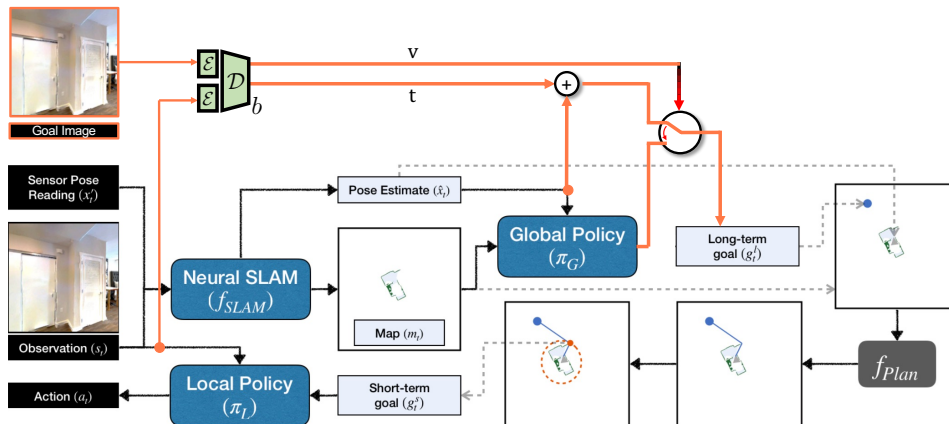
Goal Image

$\mathcal{E}$

$\mathcal{E}$

$\mathcal{D}$

$b$

v

t

+

Sensor Pose Reading ($x_t'$)

Pose Estimate ($\hat{x}_t$)

Global Policy ($\pi_G$)

Long-term goal ($g_t^l$)

Neural SLAM ($f_{SLAM}$)

Map ($m_t$)

Observation ($s_t$)

Action ($a_t$)

Local Policy ($\pi_L$)

Short-term goal ($g_t^s$)

$f_{Plan}$